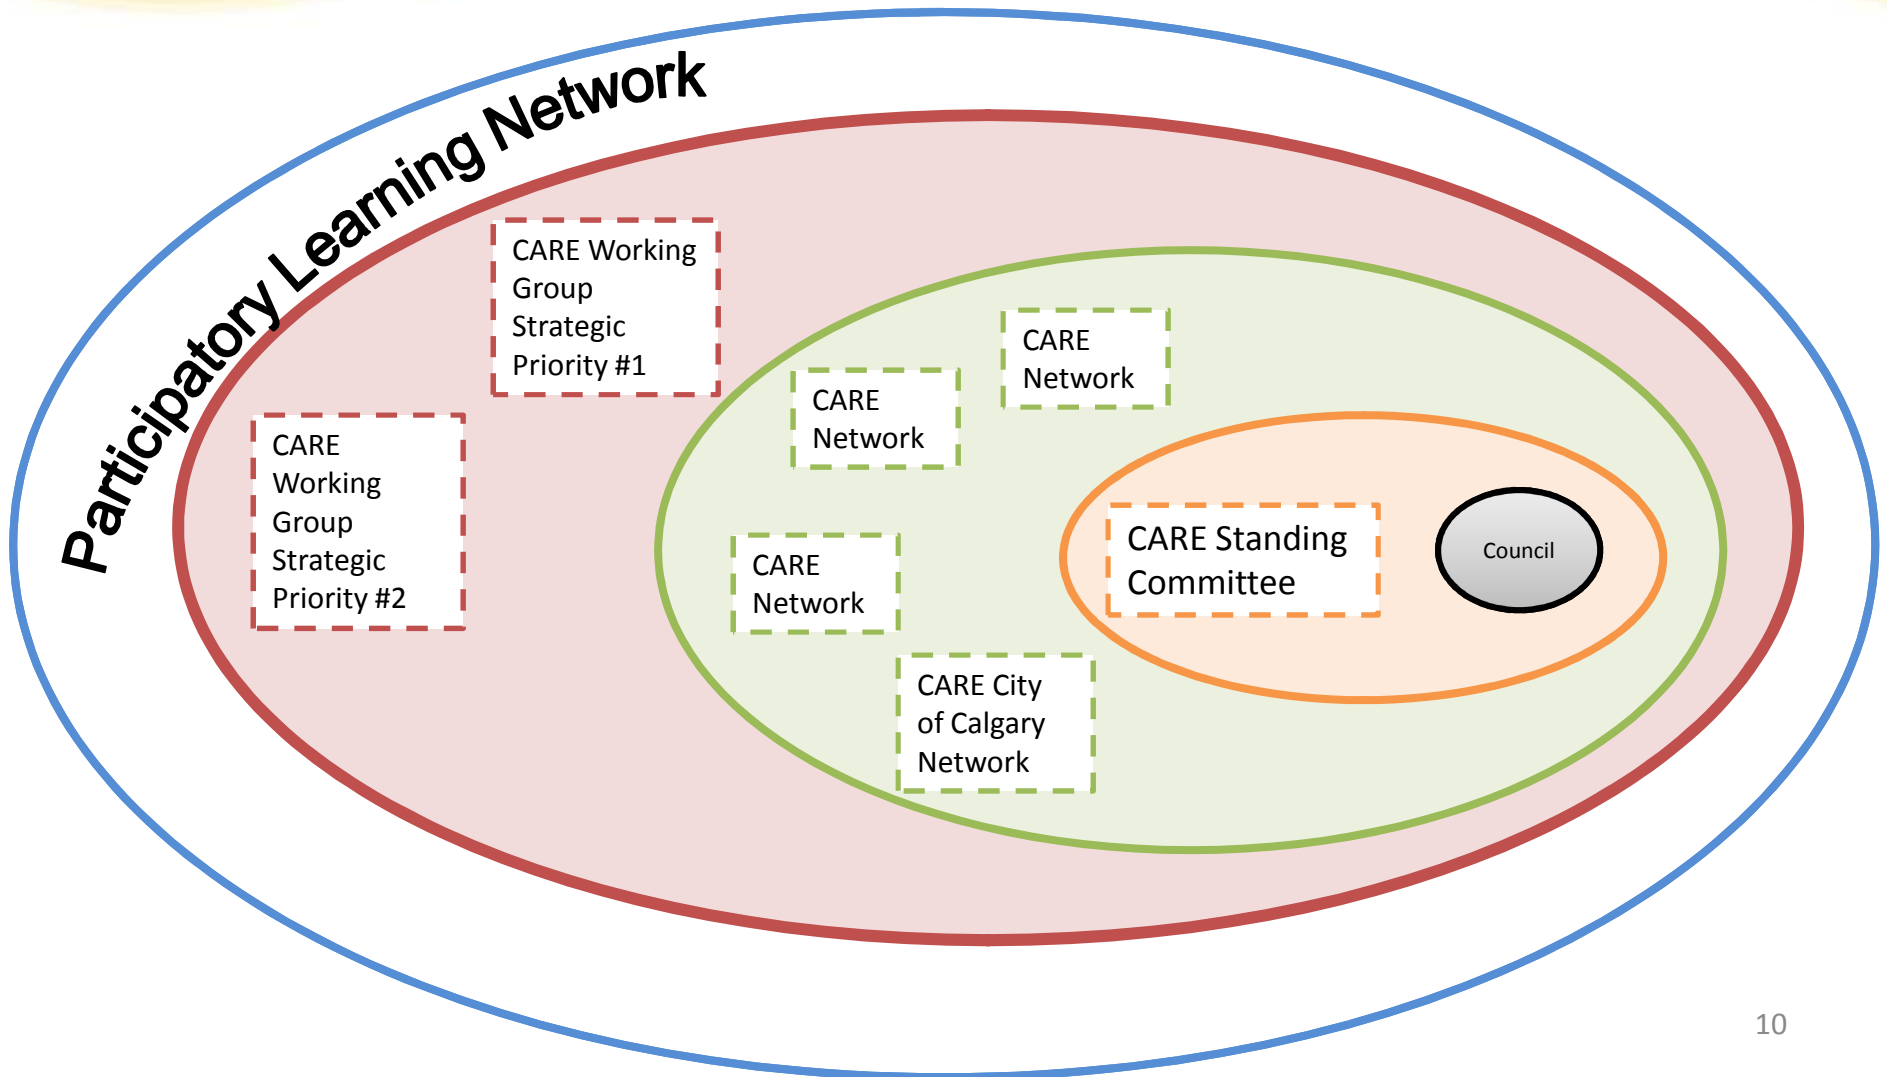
Participatory Learning Network

CARE Working Group Strategic Priority #1

CARE Working Group Strategic Priority #2

CARE Network

CARE Network

CARE Network

CARE Standing Committee

Council

CARE City of Calgary Network

10